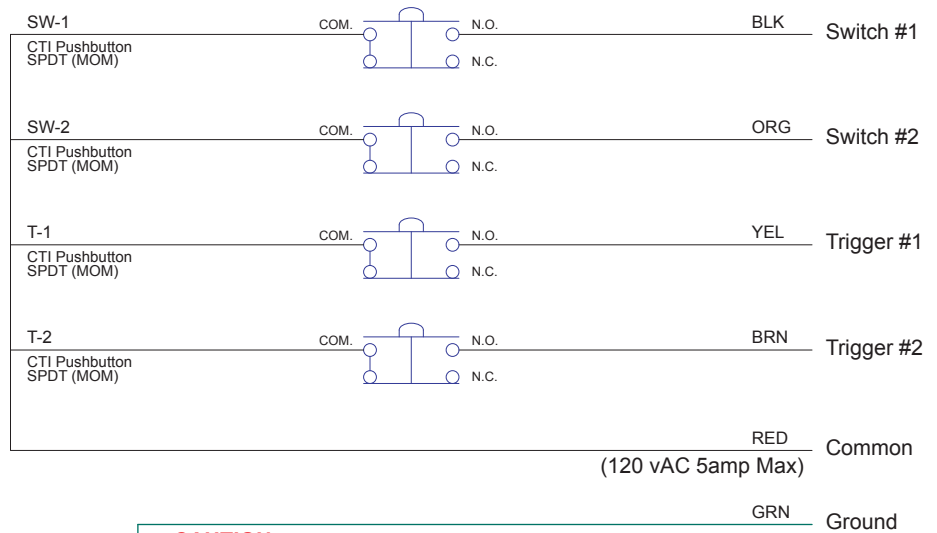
SW-1
CTI Pushbutton
SPDT (MOM)
COM.
N.O.
N.C.
BLK
Switch #1

SW-2
CTI Pushbutton
SPDT (MOM)
COM.
N.O.
N.C.
ORG
Switch #2

T-1
CTI Pushbutton
SPDT (MOM)
COM.
N.O.
N.C.
YEL
Trigger #1

T-2
CTI Pushbutton
SPDT (MOM)
COM.
N.O.
N.C.
BRN
Trigger #2

RED
Common
(120 vAC 5amp Max)

GRN
Ground

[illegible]